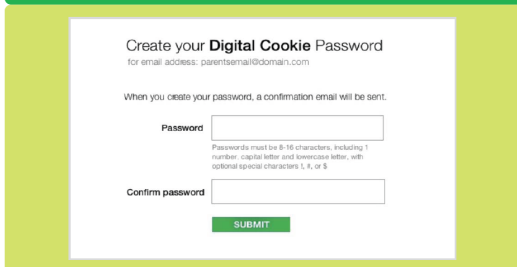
Create your **Digital Cookie** Password
for email address: parentsemail@domain.com

When you create your password, a confirmation email will be sent.

Password

Passwords must be 8-16 characters, including 1 number, capital letter and lowercase letter, with optional special characters !, #, or $

Confirm password

SUBMIT